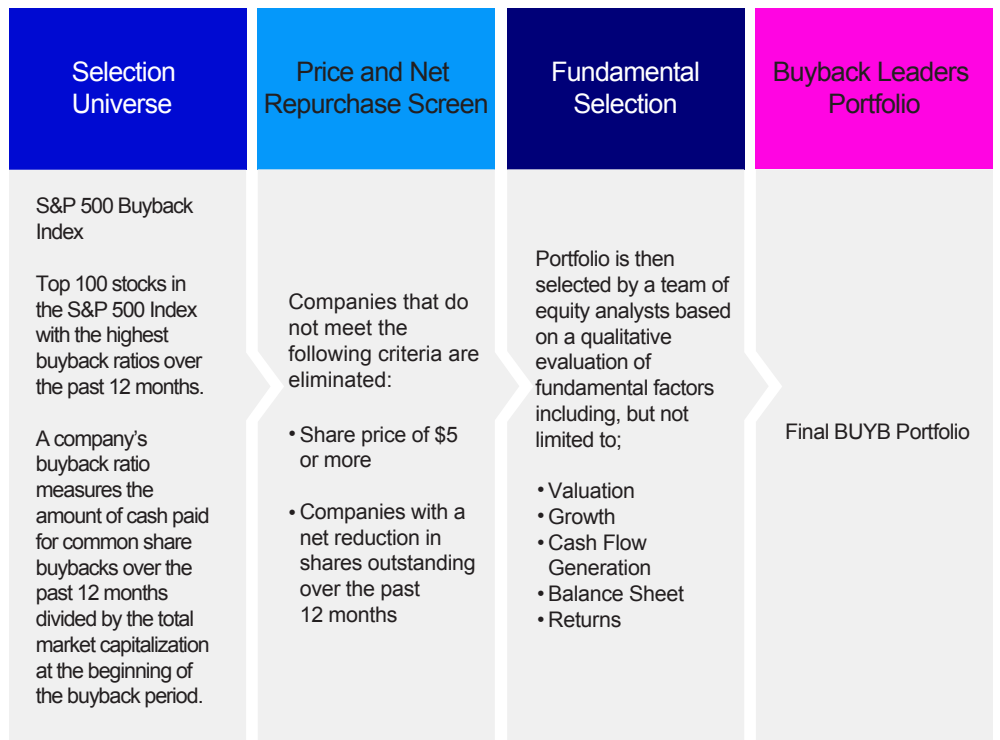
Selection Universe

S&P 500 Buyback Index

Top 100 stocks in the S&P 500 Index with the highest buyback ratios over the past 12 months.

A company's buyback ratio measures the amount of cash paid for common share buybacks over the past 12 months divided by the total market capitalization at the beginning of the buyback period.

Price and Net Repurchase Screen

Companies that do not meet the following criteria are eliminated:

• Share price of $5 or more

• Companies with a net reduction in shares outstanding over the past 12 months

Fundamental Selection

Portfolio is then selected by a team of equity analysts based on a qualitative evaluation of fundamental factors including, but not limited to;

• Valuation
• Growth
• Cash Flow Generation
• Balance Sheet
• Returns

Buyback Leaders Portfolio

Final BUYB Portfolio